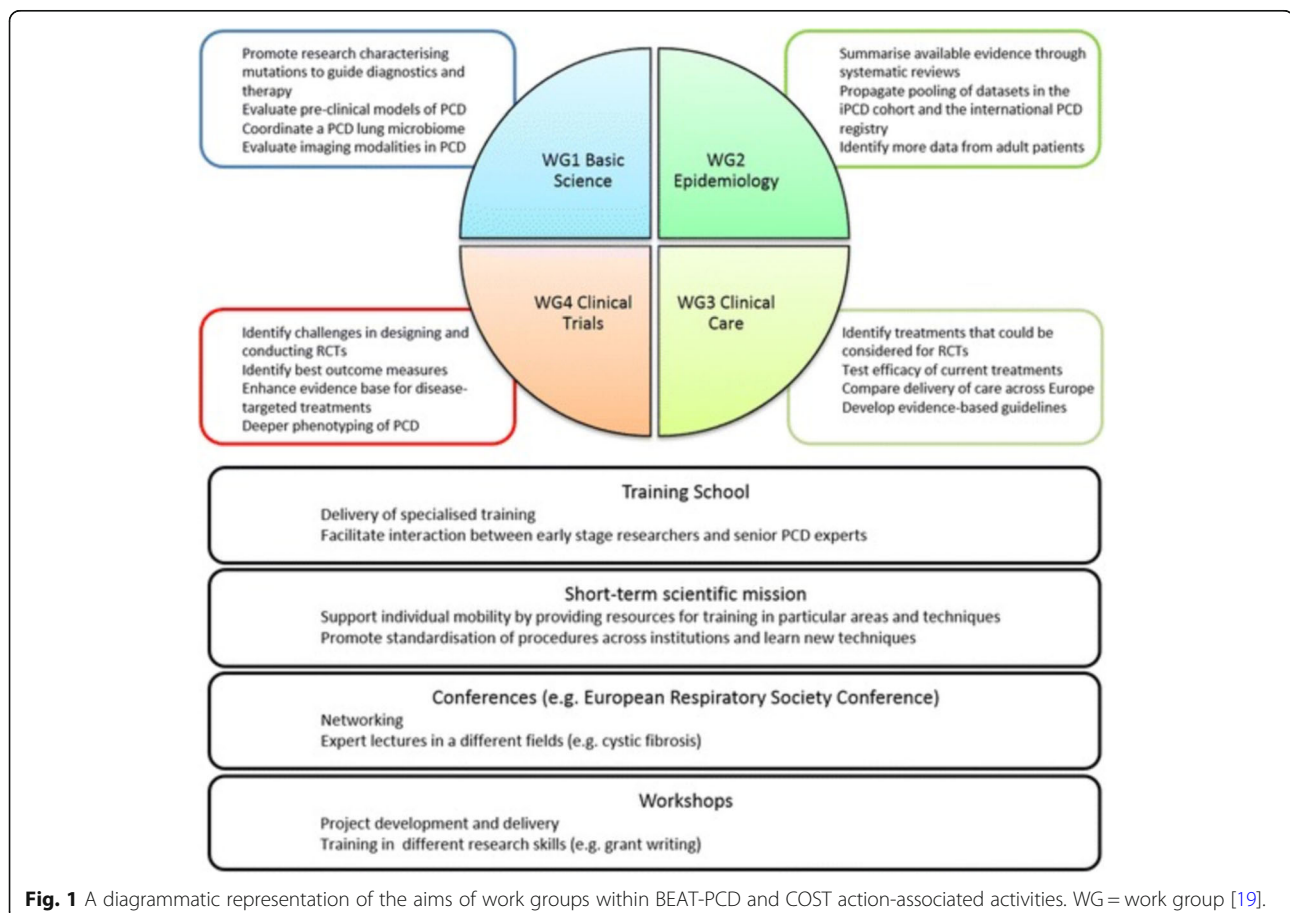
Promote research characterising mutations to guide diagnostics and therapy
Evaluate pre-clinical models of PCD
Coordinate a PCD lung microbiome
Evaluate imaging modalities in PCD

Summarise available evidence through systematic reviews
Propagate pooling of datasets in the iPCD cohort and the international PCD registry
Identify more data from adult patients

WG1 Basic Science

WG2 Epidemiology

WG4 Clinical Trials

WG3 Clinical Care

Identify challenges in designing and conducting RCTs
Identify best outcome measures
Enhance evidence base for disease-targeted treatments
Deeper phenotyping of PCD

Identify treatments that could be considered for RCTs
Test efficacy of current treatments
Compare delivery of care across Europe
Develop evidence-based guidelines

Training School
Delivery of specialised training
Facilitate interaction between early stage researchers and senior PCD experts

Short-term scientific mission
Support individual mobility by providing resources for training in particular areas and techniques
Promote standardisation of procedures across institutions and learn new techniques

Conferences (e.g. European Respiratory Society Conference)
Networking
Expert lectures in a different fields (e.g. cystic fibrosis)

Workshops
Project development and delivery
Training in different research skills (e.g. grant writing)

**Fig. 1** A diagrammatic representation of the aims of work groups within BEAT-PCD and COST action-associated activities. WG = work group [19].